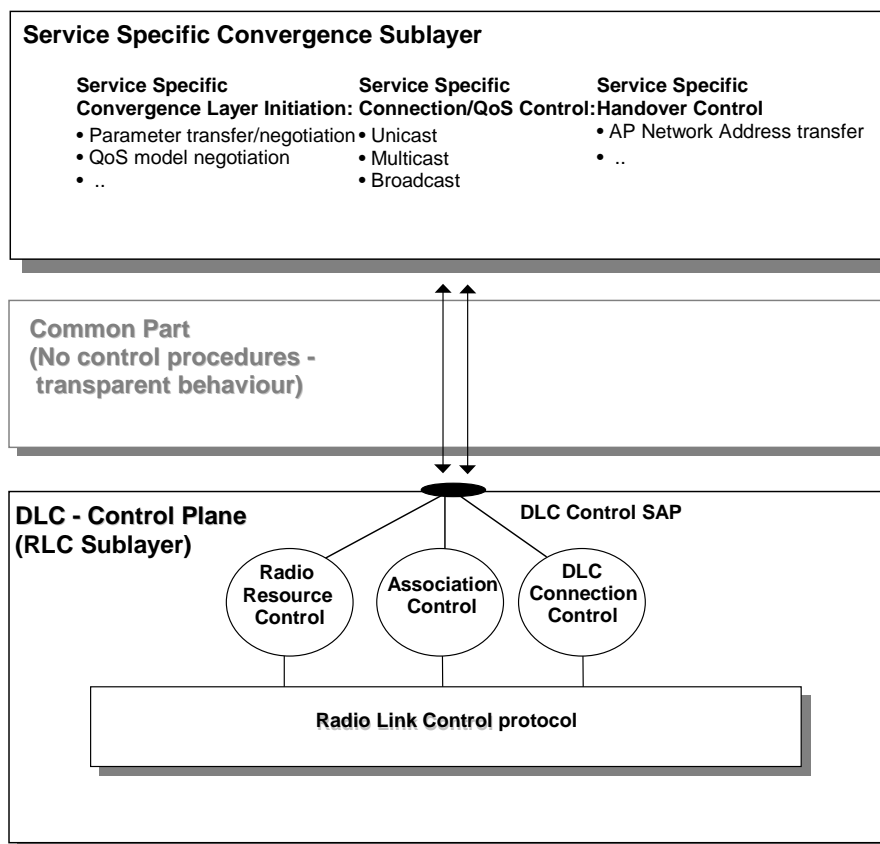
Service Specific Convergence Sublayer

Service Specific Convergence Layer Initiation:
• Parameter transfer/negotiation
• QoS model negotiation
• ..

Service Specific Connection/QoS Control:
• Unicast
• Multicast
• Broadcast

Service Specific Handover Control
• AP Network Address transfer
• ..

Common Part
(No control procedures - transparent behaviour)

DLC - Control Plane
(RLC Sublayer)

DLC Control SAP

Radio Resource Control

Association Control

DLC Connection Control

Radio Link Control protocol